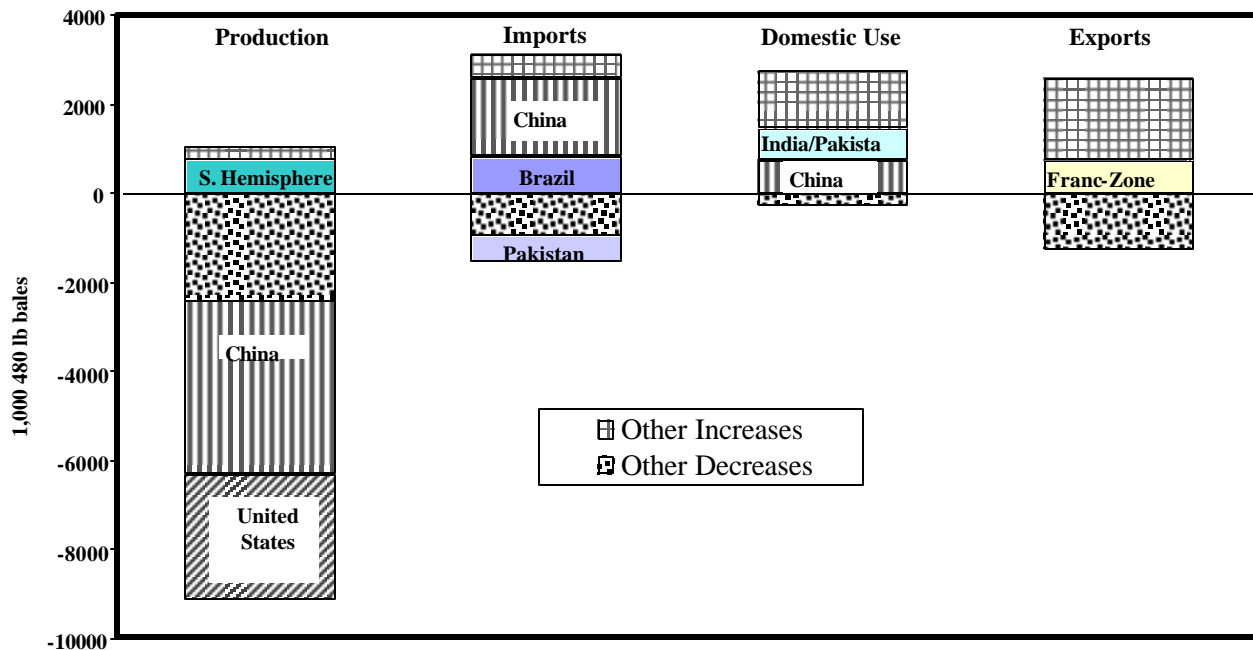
1,000 480 lb bales

4000
2000
0
-2000
-4000
-6000
-8000
-10000

Production
Imports
Domestic Use
Exports

S. Hemisphere
China
United States

China
Brazil
Pakistan

India/Pakista
China

Franc-Zone

Other Increases
Other Decreases